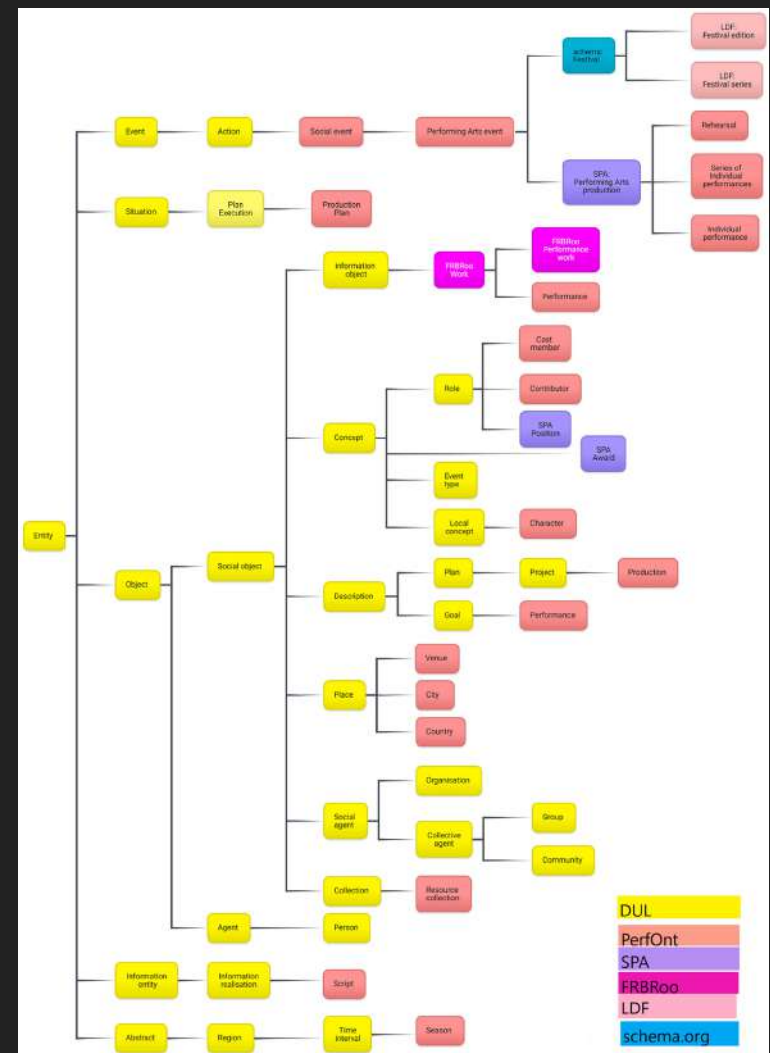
LDF: Festival edition

schema: Festival

LDF: Festival series

Event

Action

Social event

Performing Arts event

Rehearsal

SPA: Performing Arts production

Series of individual performances

Situation

Plan Execution

Production Plan

Individual performance

Information object

FRBRoo: Work

FRBRoo: Performance work

Performance

Cast member

Role

Contributor

SPA: Position

Concept

SPA: Award

Event type

Local concept

Character

Entity

Object

Social object

Description

Plan

Project

Production

Goal

Performance

Venue

Place

City

Country

Organisation

Social agent

Collective agent

Group

Community

Collection

Resource collection

DUL

Agent

Person

PerfOnt

SPA

Information entity

Information realisation

Script

FRBRoo

LDF

schema.org

Abstract

Region

Time interval

Season